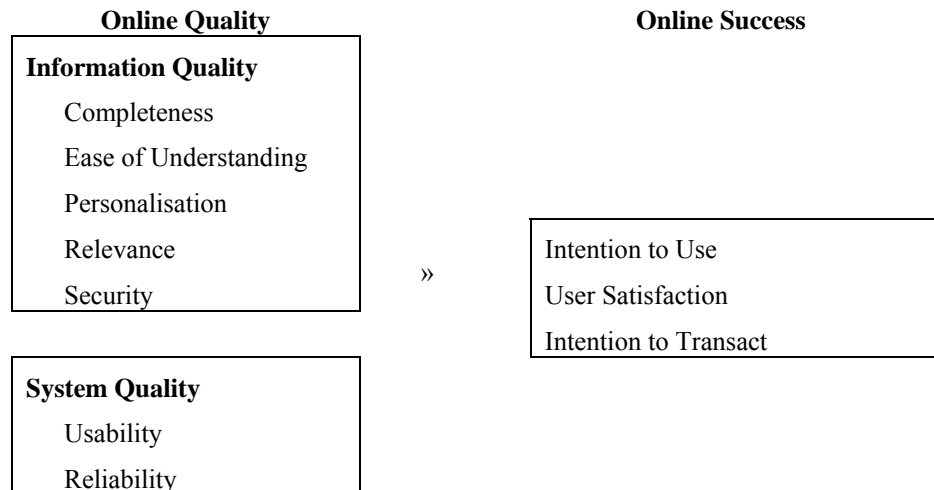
Online Quality

Information Quality
Completeness
Ease of Understanding
Personalisation
Relevance
Security

System Quality
Usability
Reliability

»

Online Success

Intention to Use
User Satisfaction
Intention to Transact